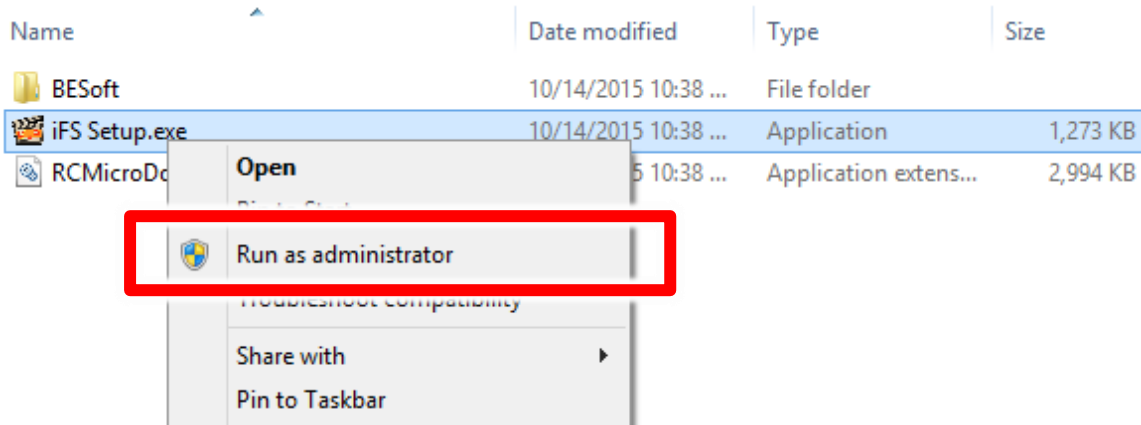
| Name | Date modified | Type | Size |
|---|---|---|---|
| BESoft | 10/14/2015 10:38 ... | File folder | |
| iFS Setup.exe | 10/14/2015 10:38 ... | Application | 1,273 KB |
| RCMicroDo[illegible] | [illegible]5 10:38 ... | Application extens... | 2,994 KB |

Open

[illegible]

Run as administrator

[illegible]

Share with

Pin to Taskbar